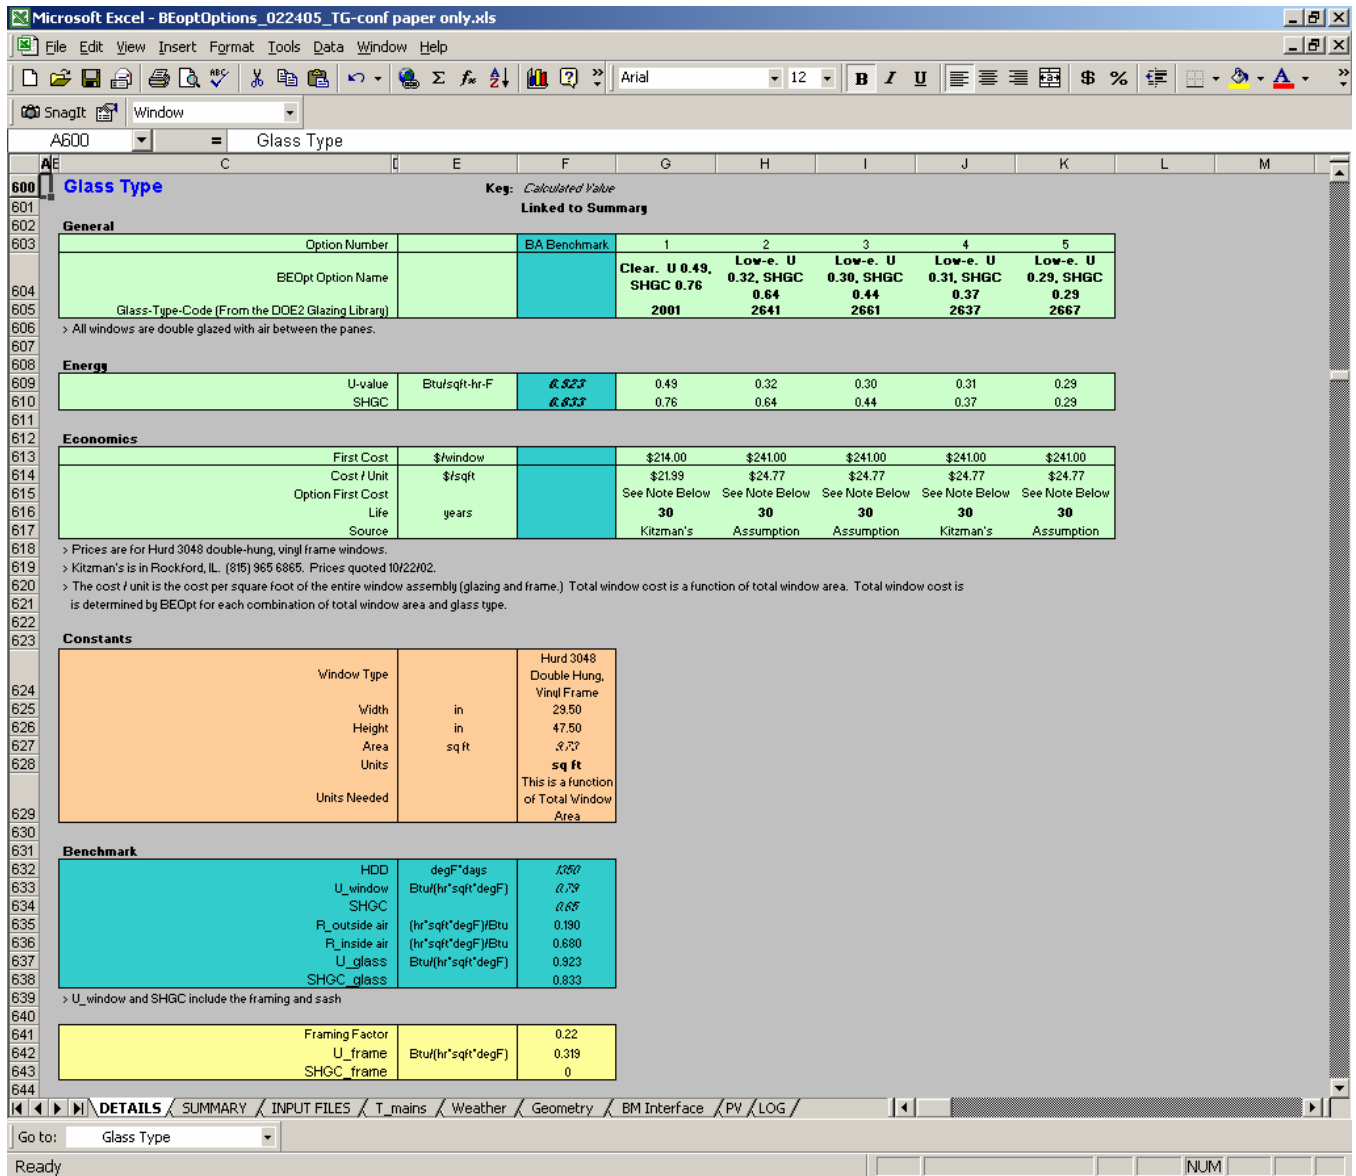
Microsoft Excel - BEoptOptions_022405_TG-conf paper only.xls

File Edit View Insert Format Tools Data Window Help

Arial 12

SnagIt Window

A600 = Glass Type

| | A | E | C | D | E | F | G | H | I | J | K | L | M |
|---|---|---|---|---|---|---|---|---|---|---|---|---|---|

600 Glass Type Key: Calculated Value
601 Linked to Summary
602 General

| | | | | | | | |
|---|---|---|---|---|---|---|---|
| 603 | Option Number | | BA Benchmark | 1 | 2 | 3 | 4 | 5 |
| 604 | BEOpt Option Name | | | Clear. U 0.49, SHGC 0.76 | Low-e. U 0.32, SHGC 0.64 | Low-e. U 0.30, SHGC 0.44 | Low-e. U 0.31, SHGC 0.37 | Low-e. U 0.29, SHGC 0.29 |
| 605 | Glass-Type-Code (From the DOE2 Glazing Library) | | | 2001 | 2641 | 2661 | 2637 | 2667 |

606 > All windows are double glazed with air between the panes.
607
608 Energy

| | | | | | | | | |
|---|---|---|---|---|---|---|---|---|
| 609 | U-value | Btu/sqft-hr-F | 0.923 | 0.49 | 0.32 | 0.30 | 0.31 | 0.29 |
| 610 | SHGC | | 0.833 | 0.76 | 0.64 | 0.44 | 0.37 | 0.29 |

611
612 Economics

| | | | | | | | | |
|---|---|---|---|---|---|---|---|---|
| 613 | First Cost | $/window | | $214.00 | $241.00 | $241.00 | $241.00 | $241.00 |
| 614 | Cost / Unit | $/sqft | | $21.99 | $24.77 | $24.77 | $24.77 | $24.77 |
| 615 | Option First Cost | | | See Note Below | See Note Below | See Note Below | See Note Below | See Note Below |
| 616 | Life | years | | 30 | 30 | 30 | 30 | 30 |
| 617 | Source | | | Kitzman's | Assumption | Assumption | Kitzman's | Assumption |

618 > Prices are for Hurd 3048 double-hung, vinyl frame windows.
619 > Kitzman's is in Rockford, IL. (815) 965 6865. Prices quoted 10/22/02.
620 > The cost / unit is the cost per square foot of the entire window assembly (glazing and frame.) Total window cost is a function of total window area. Total window cost is
621 is determined by BEOpt for each combination of total window area and glass type.
622
623 Constants

| | | | |
|---|---|---|---|
| 624 | Window Type | | Hurd 3048 Double Hung, Vinyl Frame |
| 625 | Width | in | 29.50 |
| 626 | Height | in | 47.50 |
| 627 | Area | sq ft | 9.73 |
| 628 | Units | | sq ft |
| 629 | Units Needed | | This is a function of Total Window Area |

630
631 Benchmark

| | | | |
|---|---|---|---|
| 632 | HDD | degF*days | 1350 |
| 633 | U_window | Btu/(hr*sqft*degF) | 0.79 |
| 634 | SHGC | | 0.65 |
| 635 | R_outside air | (hr*sqft*degF)/Btu | 0.190 |
| 636 | R_inside air | (hr*sqft*degF)/Btu | 0.680 |
| 637 | U_glass | Btu/(hr*sqft*degF) | 0.923 |
| 638 | SHGC_glass | | 0.833 |

639 > U_window and SHGC include the framing and sash
640

| | | | |
|---|---|---|---|
| 641 | Framing Factor | | 0.22 |
| 642 | U_frame | Btu/(hr*sqft*degF) | 0.319 |
| 643 | SHGC_frame | | 0 |

644

DETAILS SUMMARY INPUT FILES T_mains Weather Geometry BM Interface PV LOG

Go to: Glass Type

Ready NUM